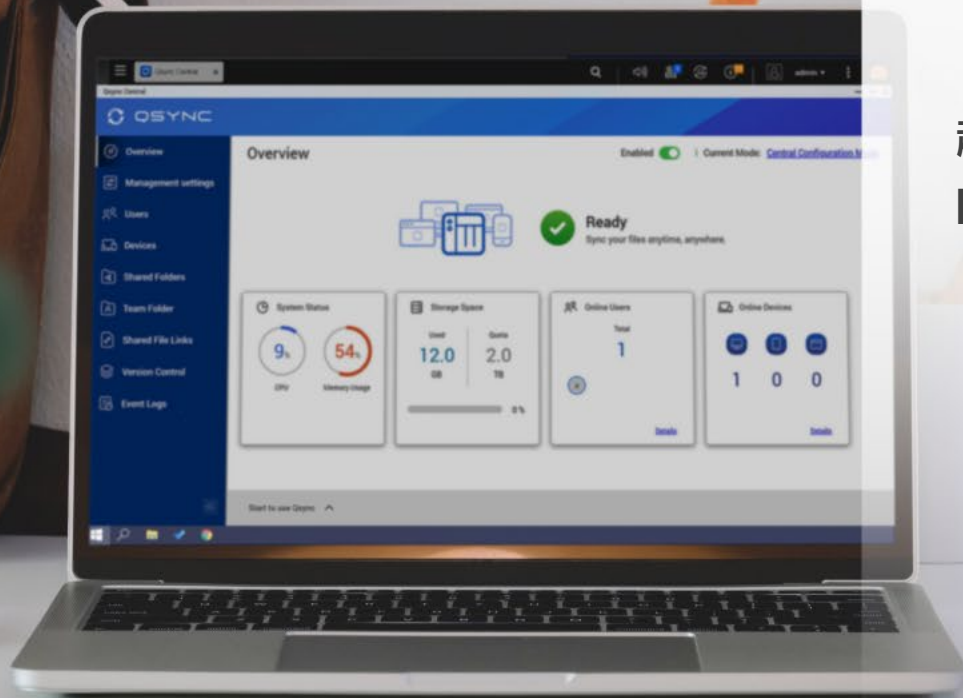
Qsync Central

Qsync Central

QSYNC

Overview

Management settings

Users

Devices

Shared Folders

Team Folder

Shared File Links

Version Control

Event Logs

Overview

Enabled | Current Mode: Central Configuration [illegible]

Ready

Sync your files anytime, anywhere.

System Status

9%

CPU

54%

Memory Usage

Storage Space

Used

12.0

GB

Quota

2.0

TB

0%

Online Users

Total

1

Details

Online Devices

1 0 0

Details

Start to use Qsync

admin